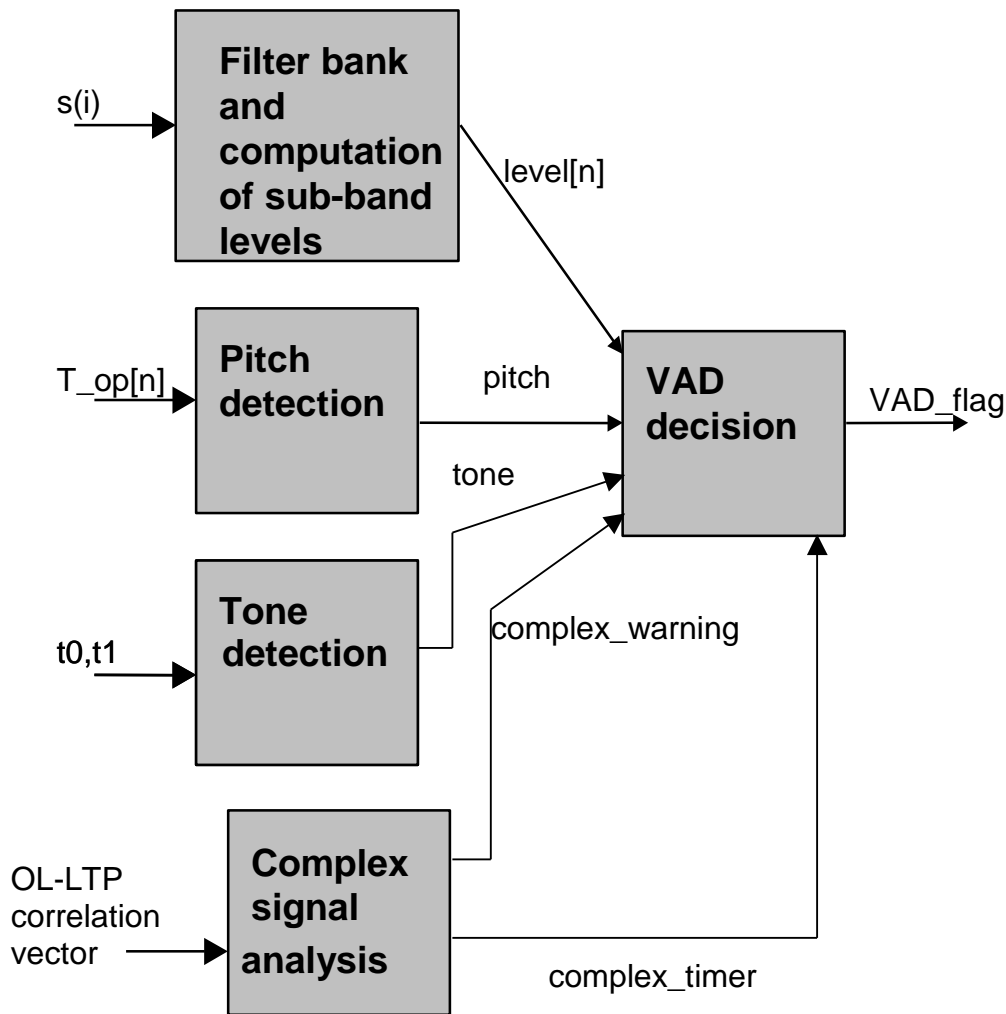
s(i)

Filter bank and computation of sub-band levels

level[n]

T_op[n]

Pitch detection

pitch

VAD decision

VAD_flag

tone

t0,t1

Tone detection

complex_warning

OL-LTP correlation vector

Complex signal analysis

complex_timer